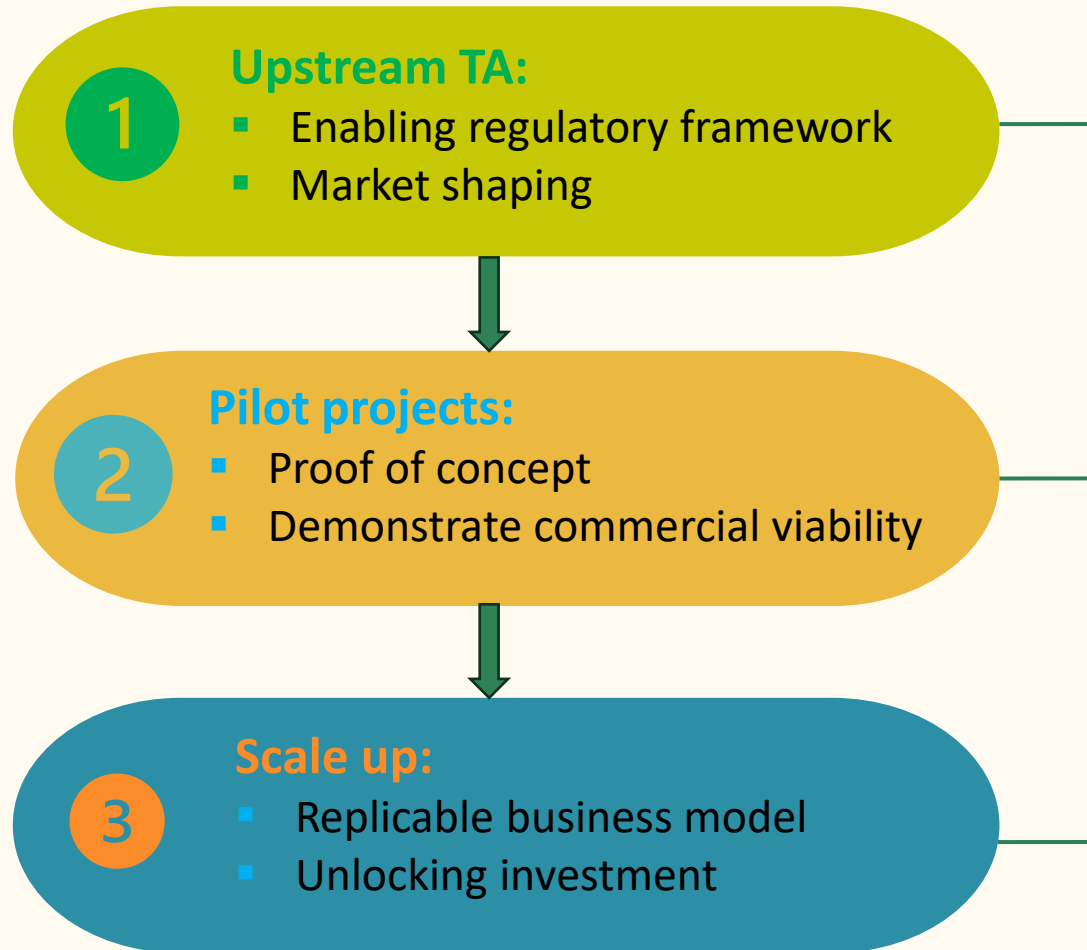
1
Upstream TA:
- Enabling regulatory framework
- Market shaping

2
Pilot projects:
- Proof of concept
- Demonstrate commercial viability

3
Scale up:
- Replicable business model
- Unlocking investment